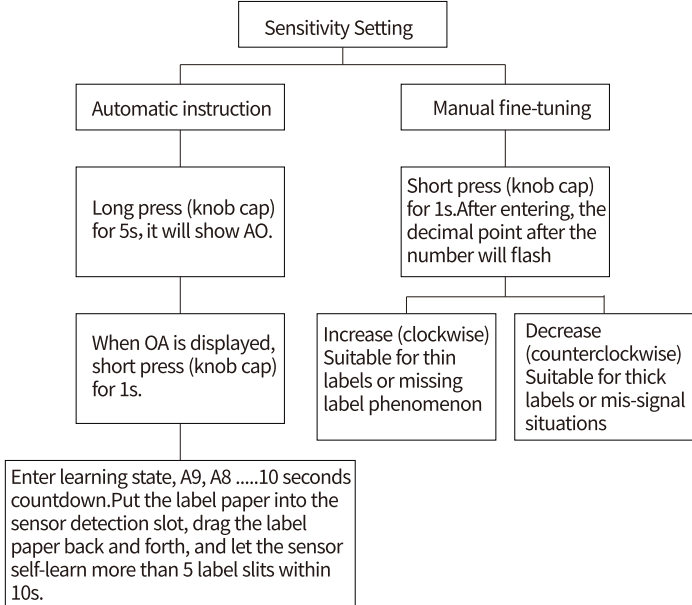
Sensitivity Setting

Automatic instruction

Long press (knob cap) for 5s, it will show AO.

When OA is displayed, short press (knob cap) for 1s.

Enter learning state, A9, A8 .....10 seconds countdown.Put the label paper into the sensor detection slot, drag the label paper back and forth, and let the sensor self-learn more than 5 label slits within 10s.

Manual fine-tuning

Short press (knob cap) for 1s.After entering, the decimal point after the number will flash

Increase (clockwise) Suitable for thin labels or missing label phenomenon

Decrease (counterclockwise) Suitable for thick labels or mis-signal situations